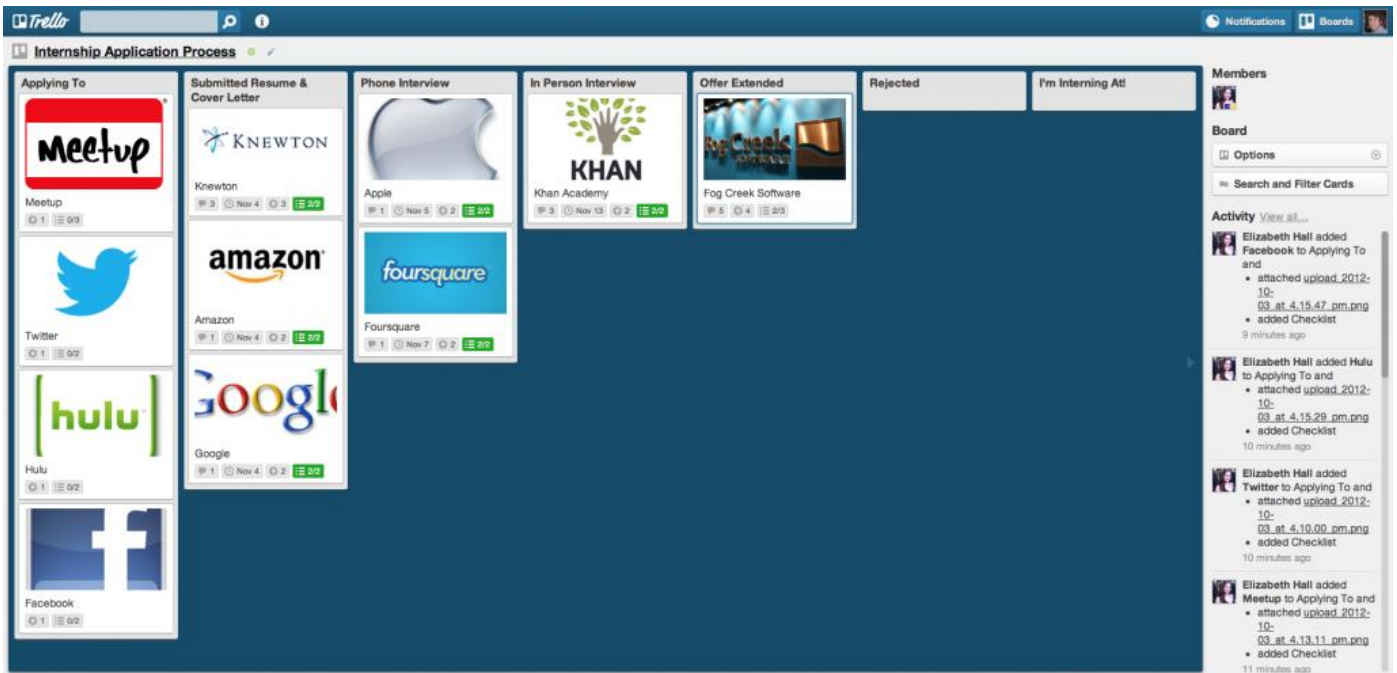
Trello

Notifications Boards

Internship Application Process

Applying To

Meetup

Meetup
1 0/3

Twitter
1 0/2

hulu

Hulu
1 0/2

Facebook
1 0/2

Submitted Resume & Cover Letter

KNEWTON

Knewton
3 Nov 4 3 2/2

amazon

Amazon
1 Nov 4 2 2/2

Google

Google
1 Nov 4 2 2/2

Phone Interview

Apple
1 Nov 5 2 2/2

foursquare

Foursquare
1 Nov 7 2 2/2

In Person Interview

KHAN

Khan Academy
3 Nov 13 2 2/2

Offer Extended

Fog Creek

Fog Creek Software
5 4 2/3

Rejected

I'm Interning At!

Members

Board

Options

Search and Filter Cards

Activity View all...

Elizabeth Hall added Facebook to Applying To and
• attached upload 2012-10-03 at 4.15.47 pm.png
• added Checklist
9 minutes ago

Elizabeth Hall added Hulu to Applying To and
• attached upload 2012-10-03 at 4.15.29 pm.png
• added Checklist
10 minutes ago

Elizabeth Hall added Twitter to Applying To and
• attached upload 2012-10-03 at 4.10.00 pm.png
• added Checklist
10 minutes ago

Elizabeth Hall added Meetup to Applying To and
• attached upload 2012-10-03 at 4.13.11 pm.png
• added Checklist
11 minutes ago